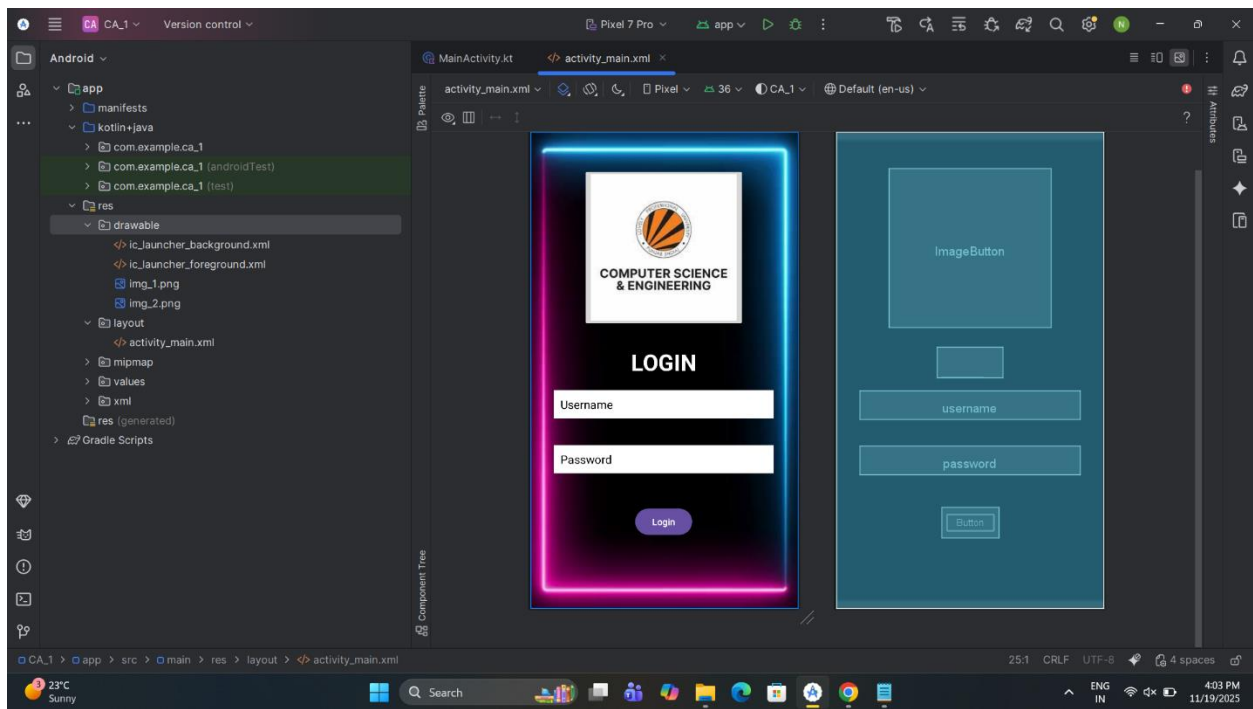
CA CA_1 Version control
Pixel 7 Pro app
Android
app
manifests
kotlin+java
com.example.ca_1
com.example.ca_1 (androidTest)
com.example.ca_1 (test)
res
drawable
ic_launcher_background.xml
ic_launcher_foreground.xml
img_1.png
img_2.png
layout
activity_main.xml
mipmap
values
xml
res (generated)
Gradle Scripts

MainActivity.kt
activity_main.xml
Palette
activity_main.xml Pixel 36 CA_1 Default (en-us)
Attributes
Component Tree

COMPUTER SCIENCE & ENGINEERING
LOGIN
Username
Password
Login

ImageButton
username
password
Button

CA_1 > app > src > main > res > layout > activity_main.xml
25:1 CRLF UTF-8 4 spaces

23°C
Sunny
Search
ENG IN
4:03 PM
11/19/2025